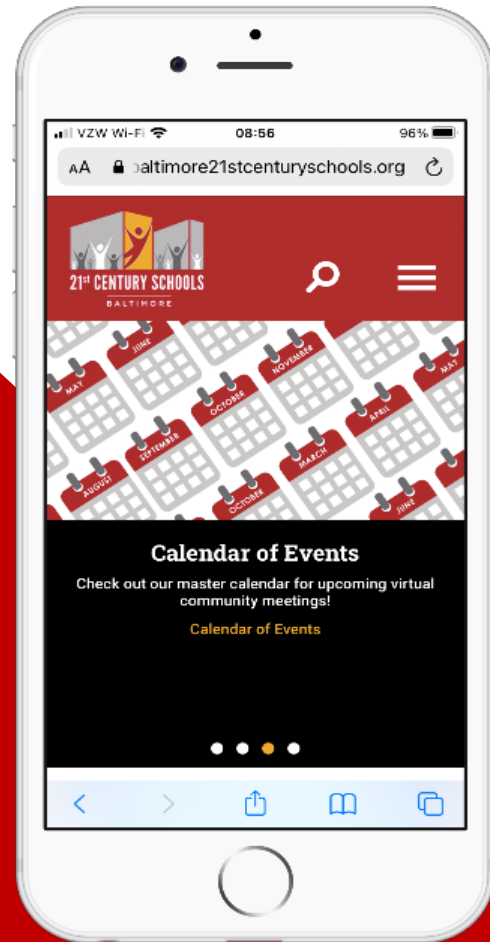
VZW Wi-Fi 08:56 96%

AA altimore21stcenturyschools.org

21st CENTURY SCHOOLS
BALTIMORE

MAY
JUNE
NOVEMBER
MAY
OCTOBER
APRIL
SEPTEMBER
AUGUST
MARCH
OCTOBER
JUNE

Calendar of Events

Check out our master calendar for upcoming virtual community meetings!

Calendar of Events